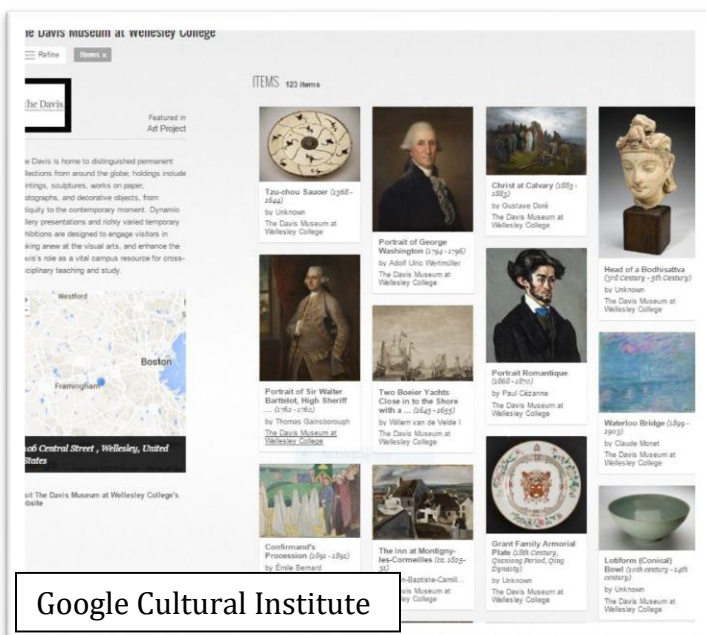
e Davis Museum at Wellesley College

Refine Items ×

he Davis

Featured in Art Project

e Davis is home to distinguished permanent llections from around the globe; holdings include intings, sculptures, works on paper, otographs, and decorative objects, from tiquity to the contemporary moment. Dynamic llery presentations and richly varied temporary hibitions are designed to engage visitors in oking anew at the visual arts, and enhance the vis's role as a vital campus resource for cross-ciplinary teaching and study.

Westford

Boston

Framingham

106 Central Street , Wellesley, United States

sit The Davis Museum at Wellesley College's bsite

ITEMS 123 items

Tzu-chou Saucer (1368 - 1644)
by Unknown
The Davis Museum at Wellesley College

Portrait of George Washington (1794 - 1796)
by Adolf Ulric Wertmüller
The Davis Museum at Wellesley College

Christ at Calvary (1883 - 1883)
by Gustave Doré
The Davis Museum at Wellesley College

Head of a Bodhisattva (3rd Century - 5th Century)
by Unknown
The Davis Museum at Wellesley College

Portrait of Sir Walter Bartellot, High Sheriff ... (1762 - 1762)
by Thomas Gainsborough
The Davis Museum at Wellesley College

Two Boeier Yachts Close in to the Shore with a ... (1645 - 1655)
by Willem van de Velde I
The Davis Museum at Wellesley College

Portrait Romantique (1868 - 1870)
by Paul Cézanne
The Davis Museum at Wellesley College

Waterloo Bridge (1899 - 1903)
by Claude Monet
The Davis Museum at Wellesley College

Confirmand's Procession (1891 - 1892)
by Émile Bernard

The Inn at Montigny-les-Cormeilles (ca. 1825-31)
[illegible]n-Baptiste-Camill...
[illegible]vis Museum at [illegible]y College

Grant Family Armorial Plate (18th Century, Qianlong Period, Qing Dynasty)
by Unknown
The Davis Museum at Wellesley College

Lotiform (Conical) Bowl (10th century - 14th century)
by Unknown
The Davis Museum at Wellesley College

Google Cultural Institute